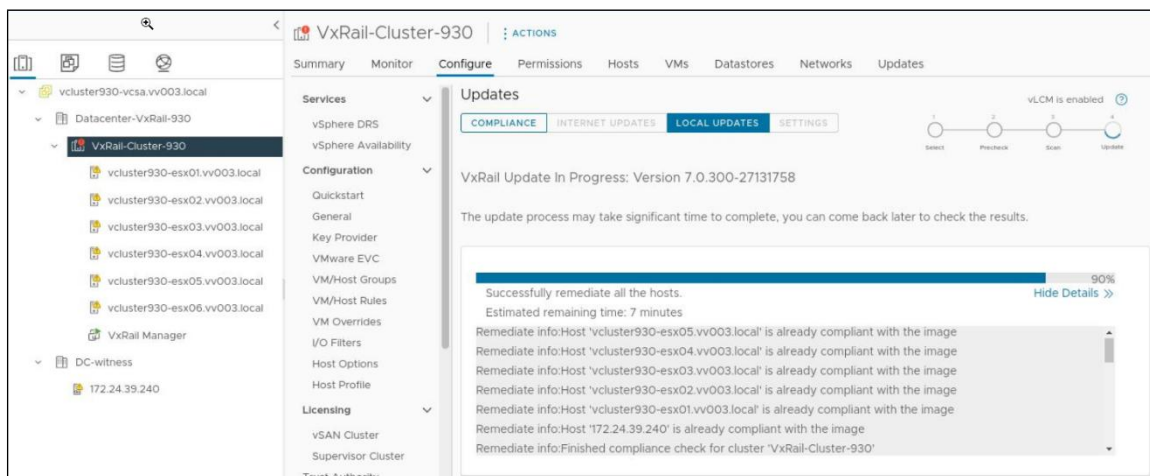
vcluster930-vcsa.vv003.local
Datacenter-VxRail-930
VxRail-Cluster-930
vcluster930-esx01.vv003.local
vcluster930-esx02.vv003.local
vcluster930-esx03.vv003.local
vcluster930-esx04.vv003.local
vcluster930-esx05.vv003.local
vcluster930-esx06.vv003.local
VxRail Manager
DC-witness
172.24.39.240

VxRail-Cluster-930 | ACTIONS

Summary Monitor Configure Permissions Hosts VMs Datastores Networks Updates

Services
vSphere DRS
vSphere Availability
Configuration
Quickstart
General
Key Provider
VMware EVC
VM/Host Groups
VM/Host Rules
VM Overrides
I/O Filters
Host Options
Host Profile
Licensing
vSAN Cluster
Supervisor Cluster

Updates
vLCM is enabled
COMPLIANCE INTERNET UPDATES LOCAL UPDATES SETTINGS
1 Select 2 Precheck 3 Scan 4 Update

VxRail Update In Progress: Version 7.0.300-27131758

The update process may take significant time to complete, you can come back later to check the results.

90%
Successfully remediate all the hosts.
Hide Details »
Estimated remaining time: 7 minutes
Remediate info:Host 'vcluster930-esx05.vv003.local' is already compliant with the image
Remediate info:Host 'vcluster930-esx04.vv003.local' is already compliant with the image
Remediate info:Host 'vcluster930-esx03.vv003.local' is already compliant with the image
Remediate info:Host 'vcluster930-esx02.vv003.local' is already compliant with the image
Remediate info:Host 'vcluster930-esx01.vv003.local' is already compliant with the image
Remediate info:Host '172.24.39.240' is already compliant with the image
Remediate info:Finished compliance check for cluster 'VxRail-Cluster-930'